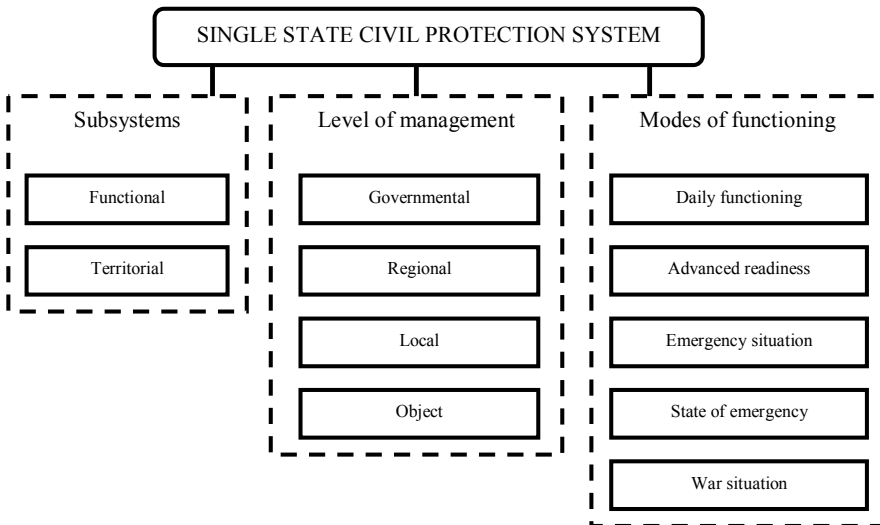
SINGLE STATE CIVIL PROTECTION SYSTEM

Subsystems

Functional

Territorial

Level of management

Governmental

Regional

Local

Object

Modes of functioning

Daily functioning

Advanced readiness

Emergency situation

State of emergency

War situation